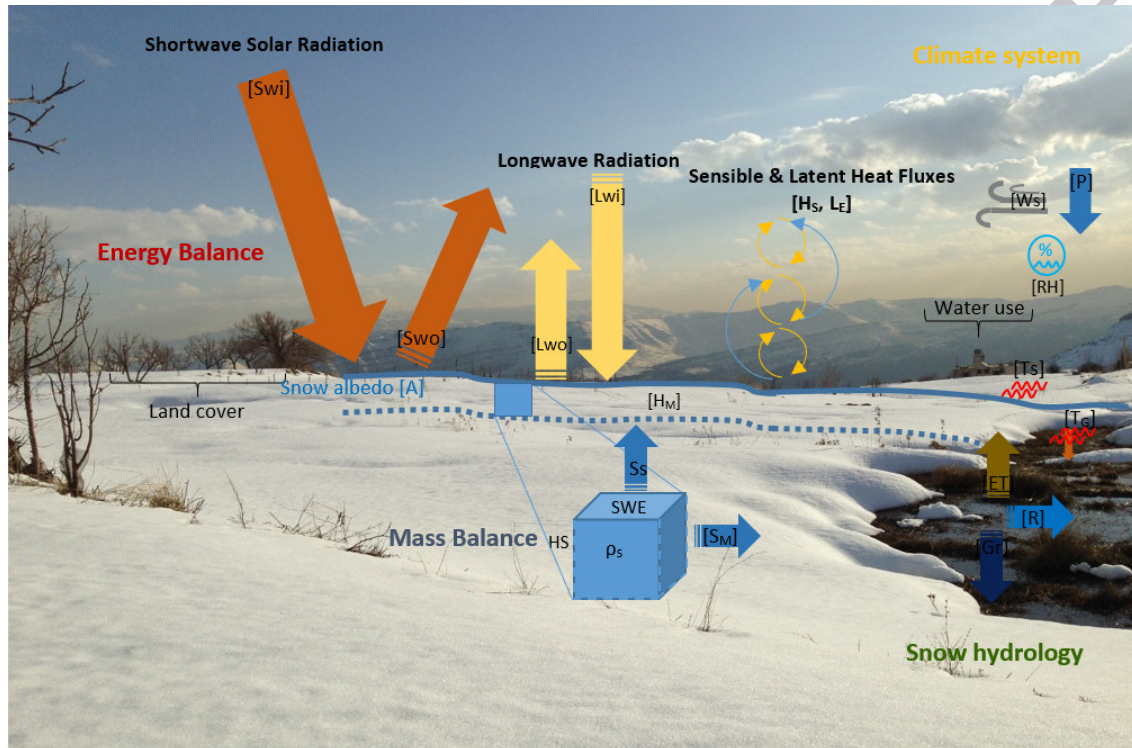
Shortwave Solar Radiation

[Swi]

Climate system

Longwave Radiation

[Lwi]

Sensible & Latent Heat Fluxes

$[H_S, L_E]$

[Ws]

[P]

Energy Balance

%

[RH]

Water use

[Swo]

[Lwo]

[Ts]

Snow albedo [A]

Land cover

$[H_M]$

$[T_s]$

Ss

ET

SWE

[R]

Mass Balance

HS

$\rho_s$

$[S_M]$

[Gr]

Snow hydrology